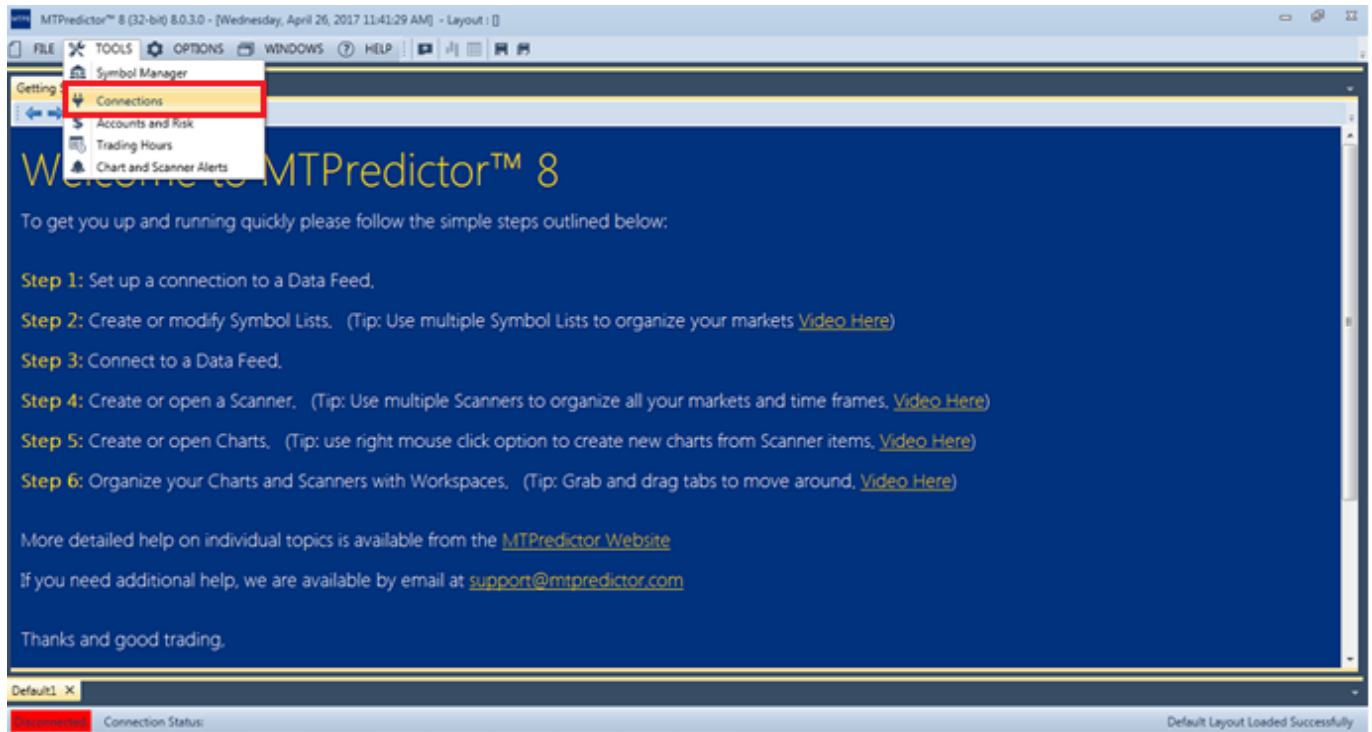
MTPredictor™ 8 (32-bit) 8.0.3.0 - [Wednesday, April 26, 2017 11:41:29 AM] - Layout : []

FILE TOOLS OPTIONS WINDOWS HELP

Symbol Manager
Connections
Accounts and Risk
Trading Hours
Chart and Scanner Alerts

Getting S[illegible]

Welcome to MTPredictor™ 8

To get you up and running quickly please follow the simple steps outlined below:

Step 1: Set up a connection to a Data Feed,

Step 2: Create or modify Symbol Lists, (Tip: Use multiple Symbol Lists to organize your markets Video Here)

Step 3: Connect to a Data Feed,

Step 4: Create or open a Scanner, (Tip: Use multiple Scanners to organize all your markets and time frames, Video Here)

Step 5: Create or open Charts, (Tip: use right mouse click option to create new charts from Scanner items, Video Here)

Step 6: Organize your Charts and Scanners with Workspaces, (Tip: Grab and drag tabs to move around, Video Here)

More detailed help on individual topics is available from the MTPredictor Website

If you need additional help, we are available by email at support@mtpredictor.com

Thanks and good trading,

Default1 ×

Disconnected Connection Status:

Default Layout Loaded Successfully